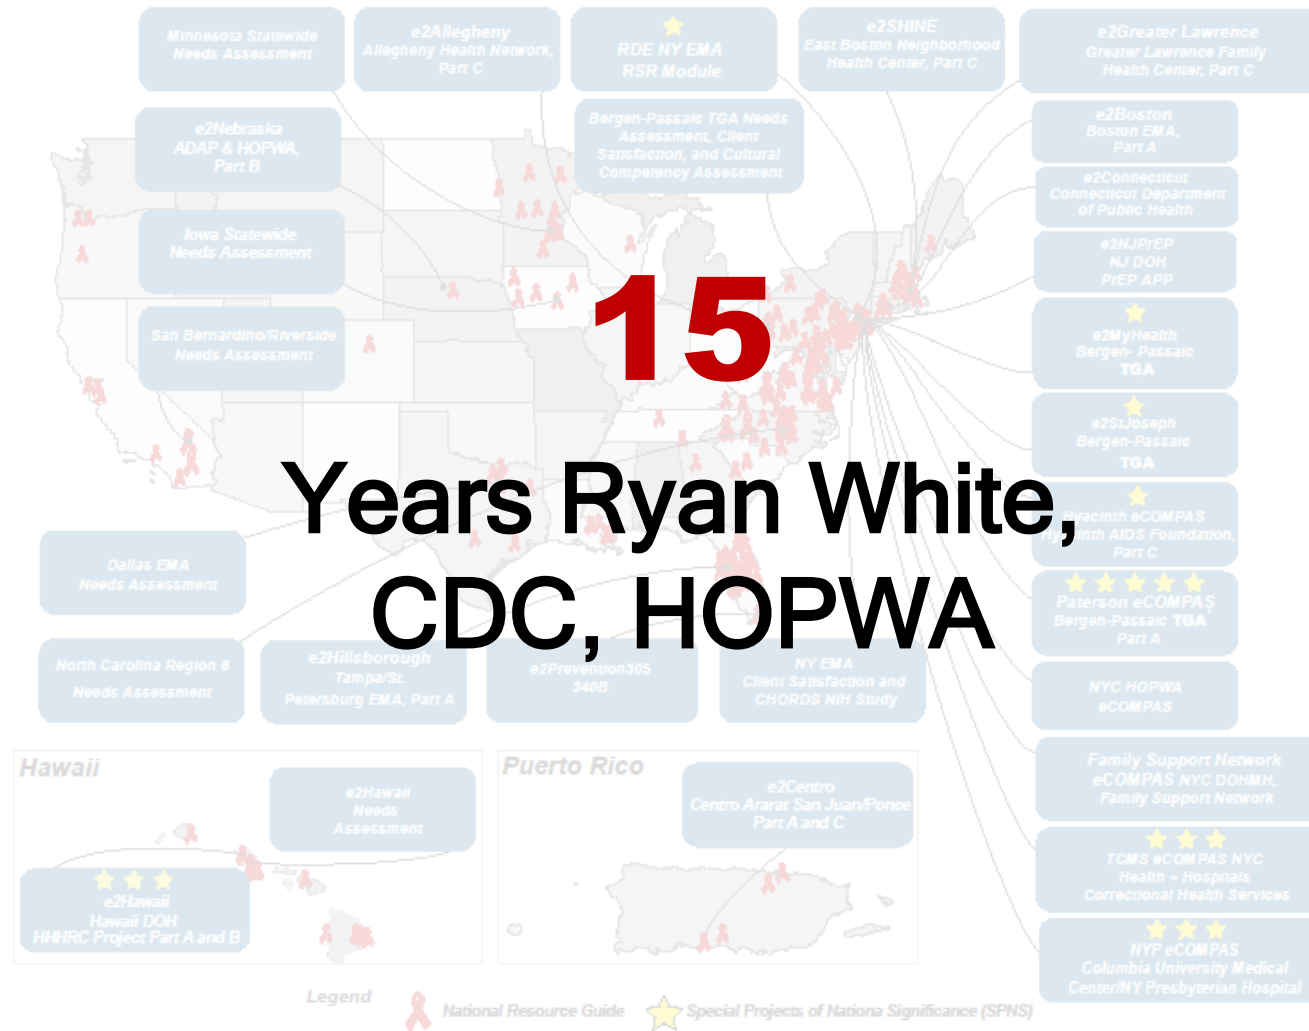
Minnesota Statewide Needs Assessment

e2Allegheny Allegheny Health Network, Part C

RDE NY EMA RSR Module

e2SHINE East Boston Neighborhood Health Center, Part C

e2Greater Lawrence Greater Lawrence Family Health Center, Part C

e2Nebraska ADAP & HOPWA, Part B

Bergen-Passaic TGA Needs Assessment, Client Satisfaction, and Cultural Competency Assessment

e2Boston Boston EMA, Part A

e2Connecticut Connecticut Department of Public Health

Iowa Statewide Needs Assessment

e2NJPrEP NJ DOH PrEP APP

San Bernardino/Riverside Needs Assessment

15

e2MyHealth Bergen- Passaic TGA

e2StJoseph Bergen-Passaic TGA

Years Ryan White, CDC, HOPWA

Hyacinth eCOMPAS Hyacinth AIDS Foundation, Part C

Dallas EMA Needs Assessment

Paterson eCOMPAS Bergen-Passaic TGA Part A

North Carolina Region 6 Needs Assessment

e2Hillsborough Tampa/St. Petersburg EMA, Part A

e2Prevention305 340B

NY EMA Client Satisfaction and CHORDS NIH Study

NYC HOPWA eCOMPAS

Hawaii

e2Hawaii Needs Assessment

Puerto Rico

e2Centro Centro Ararat San Juan/Ponce Part A and C

Family Support Network eCOMPAS NYC DOHMH, Family Support Network

TCMS eCOMPAS NYC Health + Hospitals Correctional Health Services

e2Hawaii Hawaii DOH HHHRC Project Part A and B

NYP eCOMPAS Columbia University Medical Center/NY Presbyterian Hospital

Legend

National Resource Guide

Special Projects of Nationa Significance (SPNS)